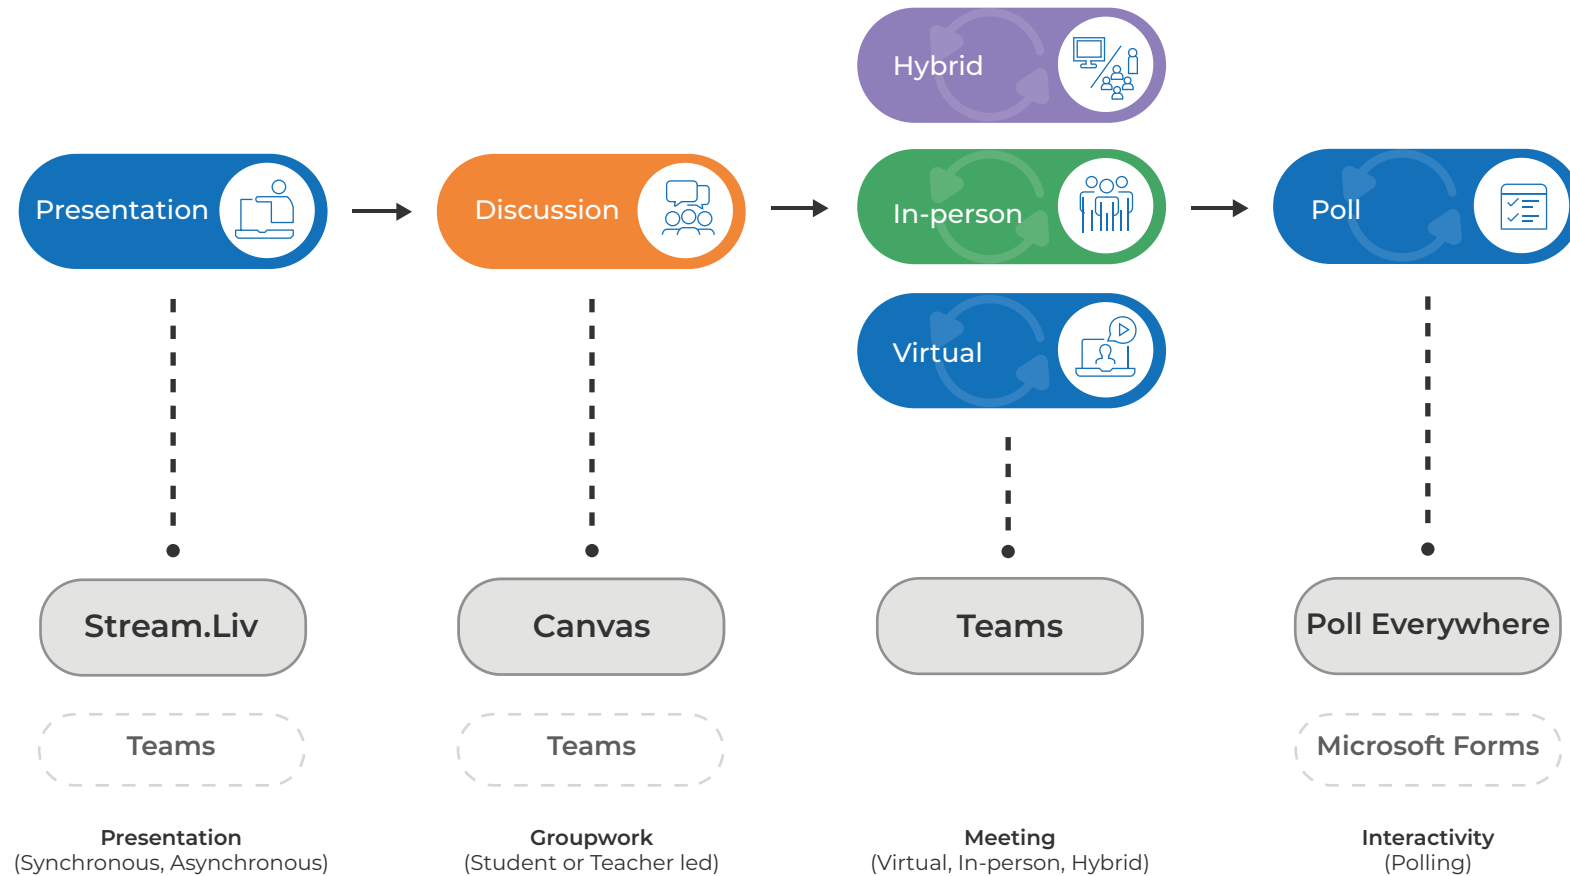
Hybrid

Presentation

Discussion

In-person

Poll

Virtual

Stream.Liv

Canvas

Teams

Poll Everywhere

Teams

Teams

Microsoft Forms

Presentation
(Synchronous, Asynchronous)

Groupwork
(Student or Teacher led)

Meeting
(Virtual, In-person, Hybrid)

Interactivity
(Polling)